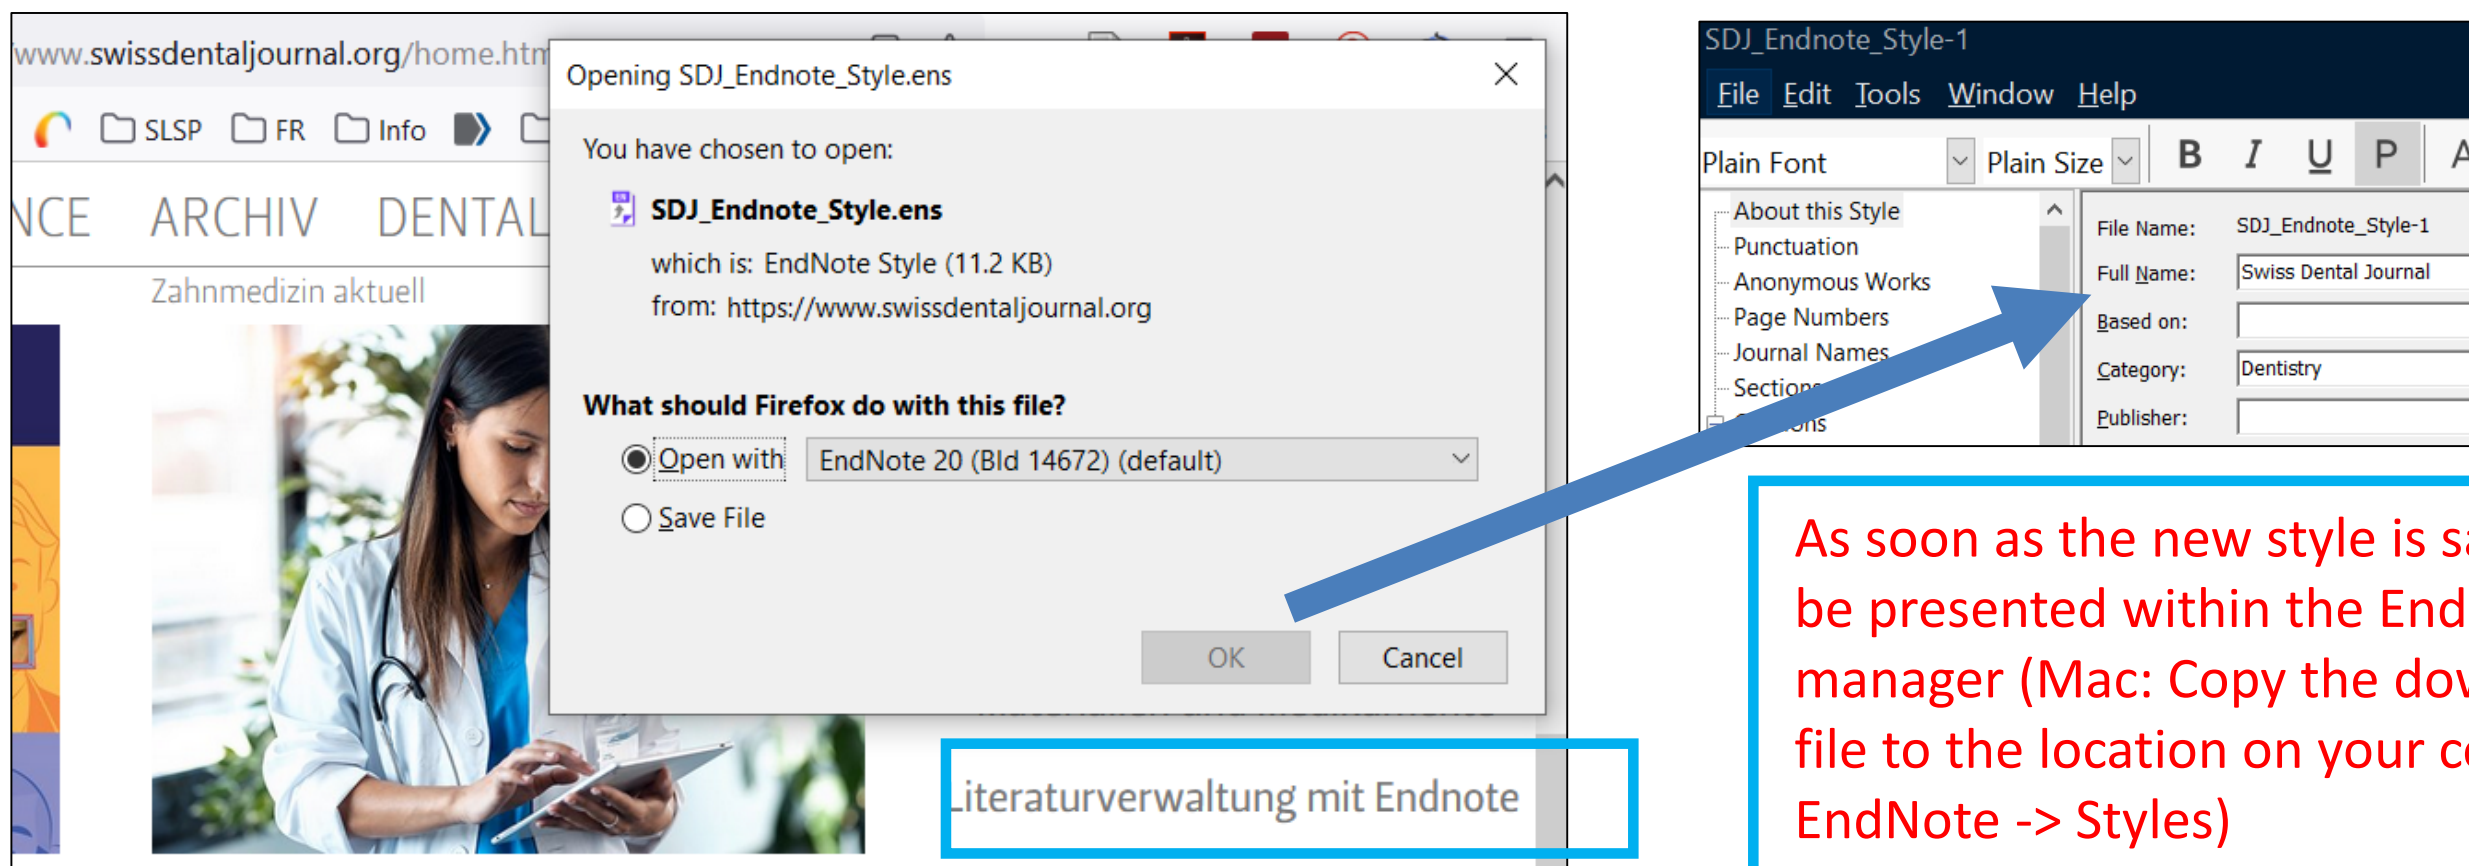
www.swissdentaljournal.org/home.htm

SLSP FR Info

NCE ARCHIV DENTAL

Zahnmedizin aktuell

Opening SDJ_Endnote_Style.ens

You have chosen to open:

SDJ_Endnote_Style.ens

which is: EndNote Style (11.2 KB)

from: https://www.swissdentaljournal.org

What should Firefox do with this file?

Open with EndNote 20 (Bld 14672) (default)

Save File

OK Cancel

Literaturverwaltung mit Endnote

SDJ_Endnote_Style-1

File Edit Tools Window Help

Plain Font Plain Size B I U P A

About this Style
Punctuation
Anonymous Works
Page Numbers
Journal Names
Section
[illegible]ons

File Name: SDJ_Endnote_Style-1
Full Name: Swiss Dental Journal
Based on:
Category: Dentistry
Publisher:

As soon as the new style is s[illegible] be presented within the End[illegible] manager (Mac: Copy the do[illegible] file to the location on your c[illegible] EndNote -> Styles)